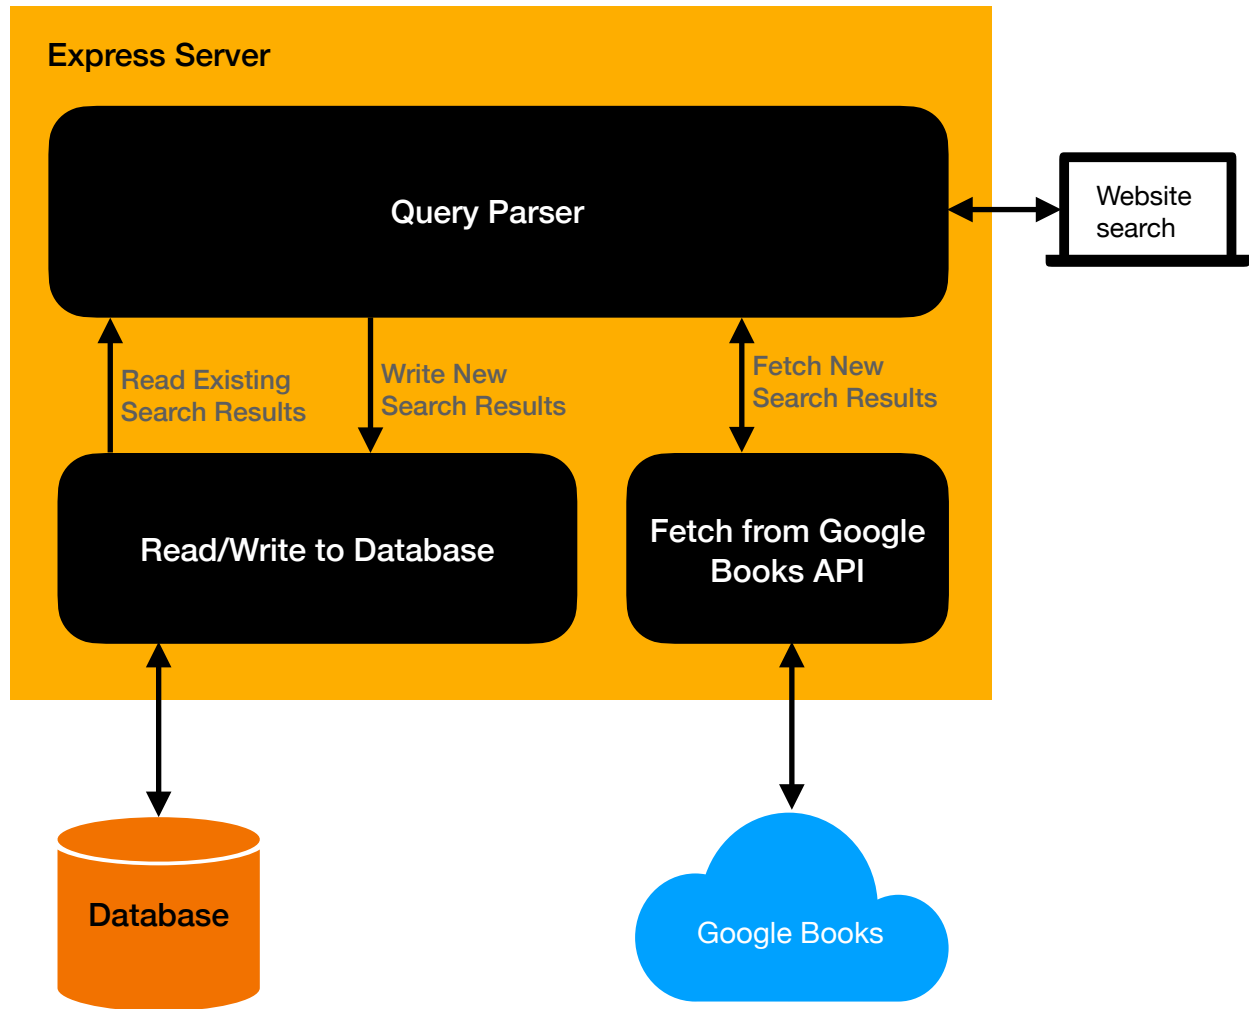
Express Server

Query Parser

Website search

Read Existing Search Results

Write New Search Results

Fetch New Search Results

Read/Write to Database

Fetch from Google Books API

Database

Google Books